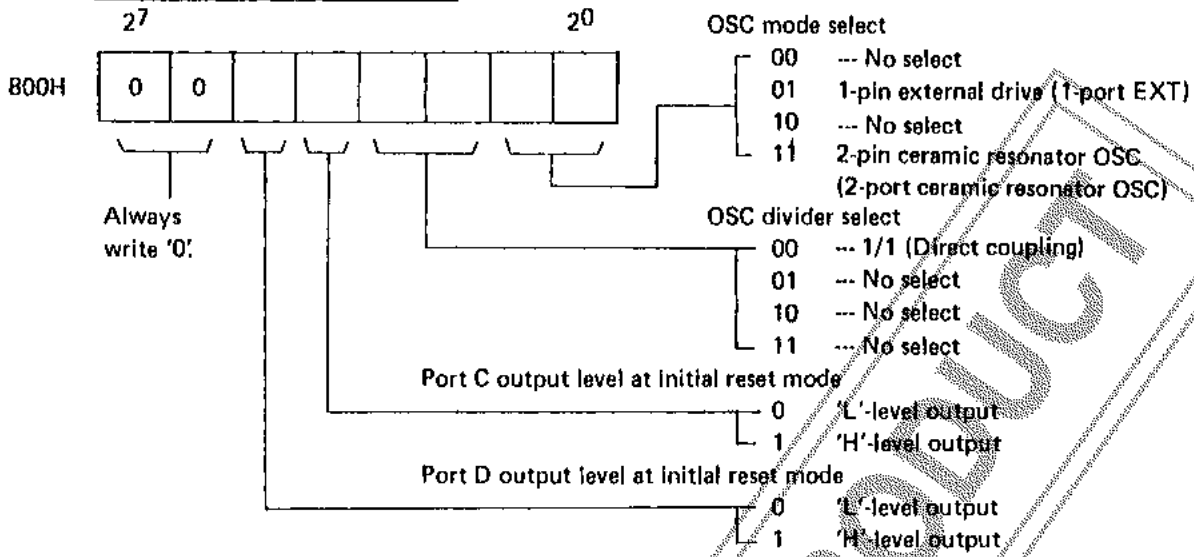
$2^7$ $2^0$

800H

| 0 | 0 | | | | | | |
|---|---|---|---|---|---|---|---|

Always write '0'.

OSC mode select
00 --- No select
01 1-pin external drive (1-port EXT)
10 --- No select
11 2-pin ceramic resonator OSC (2-port ceramic resonator OSC)

OSC divider select
00 --- 1/1 (Direct coupling)
01 --- No select
10 --- No select
11 --- No select

Port C output level at initial reset mode
0 'L'-level output
1 'H'-level output

Port D output level at initial reset mode
0 'L'-level output
1 'H'-level output

PRODUCT